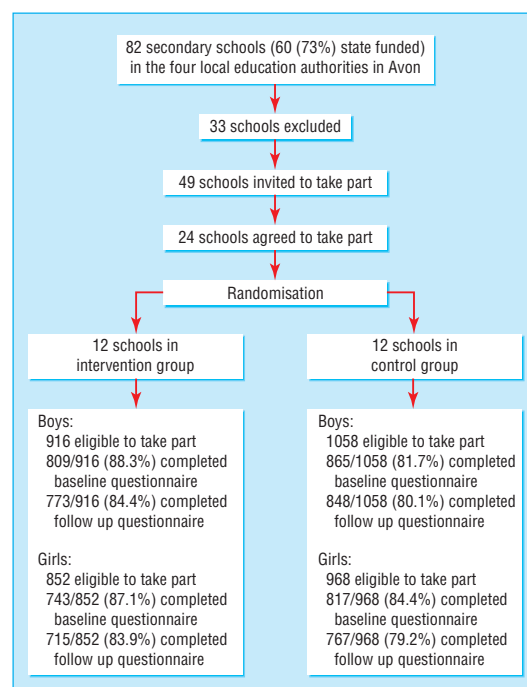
82 secondary schools (60 (73%) state funded) in the four local education authorities in Avon

33 schools excluded

49 schools invited to take part

24 schools agreed to take part

Randomisation

12 schools in intervention group

12 schools in control group

Boys:
916 eligible to take part
809/916 (88.3%) completed baseline questionnaire
773/916 (84.4%) completed follow up questionnaire

Girls:
852 eligible to take part
743/852 (87.1%) completed baseline questionnaire
715/852 (83.9%) completed follow up questionnaire

Boys:
1058 eligible to take part
865/1058 (81.7%) completed baseline questionnaire
848/1058 (80.1%) completed follow up questionnaire

Girls:
968 eligible to take part
817/968 (84.4%) completed baseline questionnaire
767/968 (79.2%) completed follow up questionnaire